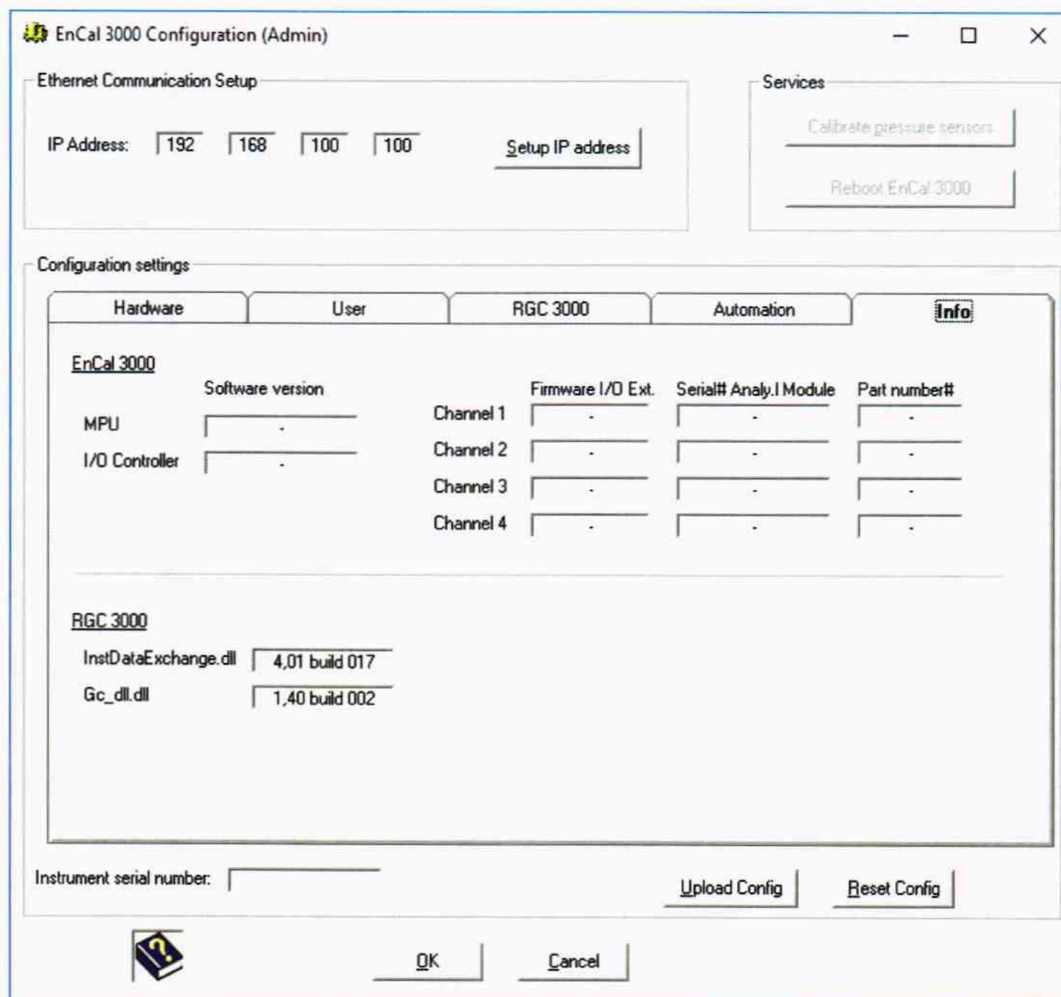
EnCal 3000 Configuration (Admin)

Ethernet Communication Setup

IP Address: 192 168 100 100

Setup IP address

Services

Calibrate pressure sensors

Reboot EnCal 3000

Configuration settings

Hardware | User | RGC 3000 | Automation | Info

EnCal 3000

Software version

MPU -

I/O Controller -

| | Firmware I/O Ext. | Serial# Analy.I Module | Part number# |
|---|---|---|---|
| Channel 1 | - | - | - |
| Channel 2 | - | - | - |
| Channel 3 | - | - | - |
| Channel 4 | - | - | - |

RGC 3000

InstDataExchange.dll 4,01 build 017

Gc_dll.dll 1,40 build 002

Instrument serial number:

Upload Config

Reset Config

OK

Cancel